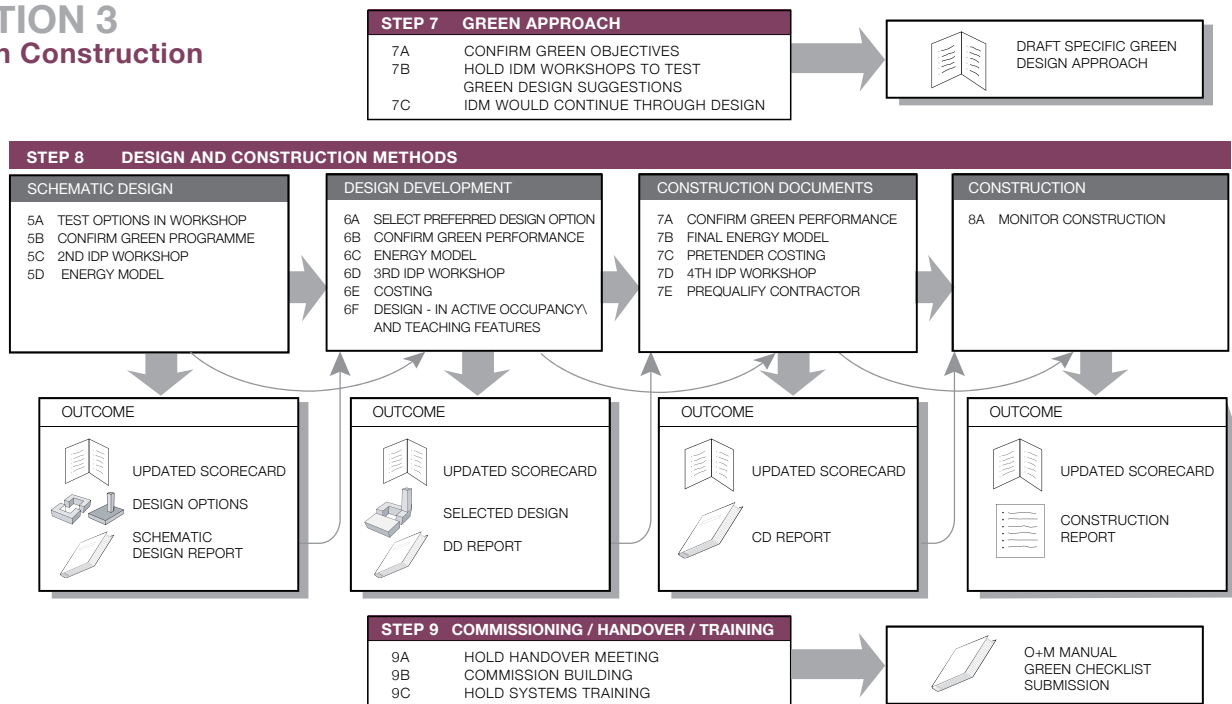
TION 3
n Construction

STEP 7 GREEN APPROACH
7A CONFIRM GREEN OBJECTIVES
7B HOLD IDM WORKSHOPS TO TEST GREEN DESIGN SUGGESTIONS
7C IDM WOULD CONTINUE THROUGH DESIGN

DRAFT SPECIFIC GREEN DESIGN APPROACH

STEP 8 DESIGN AND CONSTRUCTION METHODS

SCHEMATIC DESIGN
5A TEST OPTIONS IN WORKSHOP
5B CONFIRM GREEN PROGRAMME
5C 2ND IDP WORKSHOP
5D ENERGY MODEL

DESIGN DEVELOPMENT
6A SELECT PREFERRED DESIGN OPTION
6B CONFIRM GREEN PERFORMANCE
6C ENERGY MODEL
6D 3RD IDP WORKSHOP
6E COSTING
6F DESIGN - IN ACTIVE OCCUPANCY\ AND TEACHING FEATURES

CONSTRUCTION DOCUMENTS
7A CONFIRM GREEN PERFORMANCE
7B FINAL ENERGY MODEL
7C PRETENDER COSTING
7D 4TH IDP WORKSHOP
7E PREQUALIFY CONTRACTOR

CONSTRUCTION
8A MONITOR CONSTRUCTION

OUTCOME
UPDATED SCORECARD
DESIGN OPTIONS
SCHEMATIC DESIGN REPORT

OUTCOME
UPDATED SCORECARD
SELECTED DESIGN
DD REPORT

OUTCOME
UPDATED SCORECARD
CD REPORT

OUTCOME
UPDATED SCORECARD
CONSTRUCTION REPORT

STEP 9 COMMISSIONING / HANDOVER / TRAINING
9A HOLD HANDOVER MEETING
9B COMMISSION BUILDING
9C HOLD SYSTEMS TRAINING

O+M MANUAL
GREEN CHECKLIST
SUBMISSION